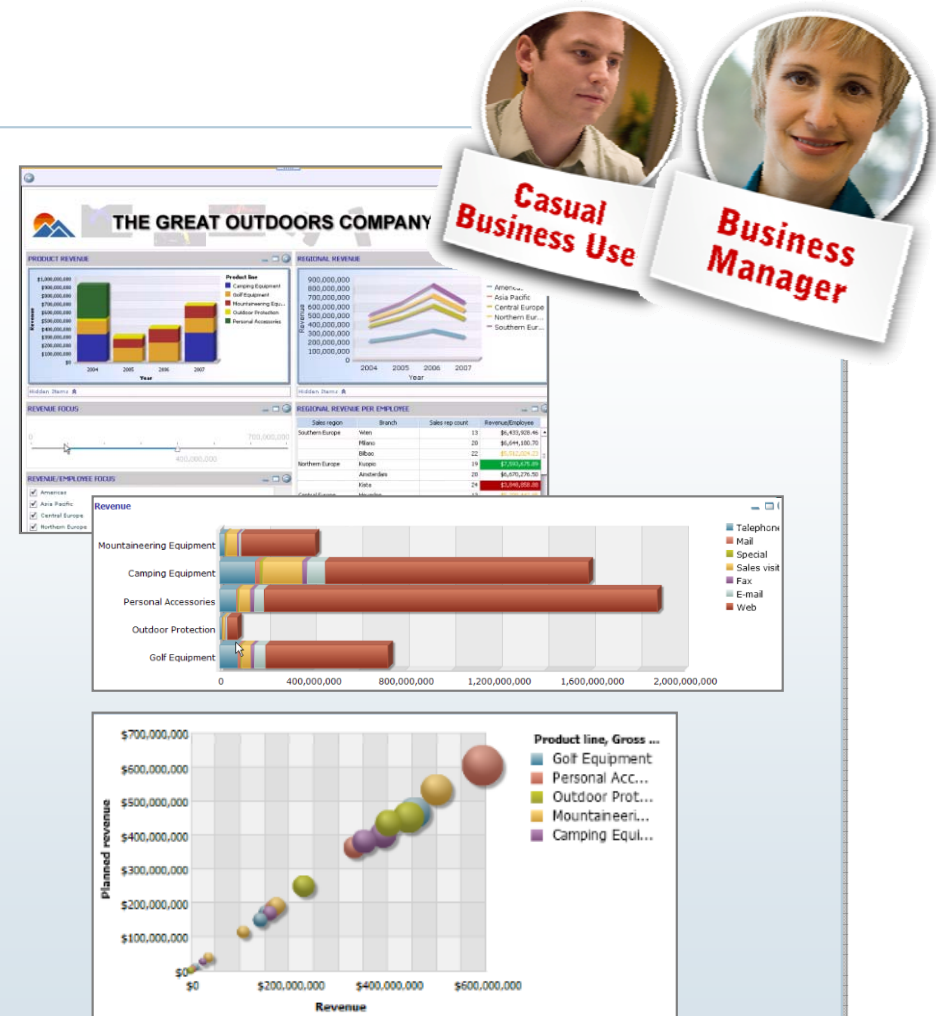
Casual Business Use

Business Manager

THE GREAT OUTDOORS COMPANY

PRODUCT REVENUE

Product line
Camping Equipment
Golf Equipment
Mountaineering Equ...
Outdoor Protection
Personal Accessories

$1,000,000,000
$900,000,000
$800,000,000
$700,000,000
$600,000,000
$500,000,000
$400,000,000
$300,000,000
$200,000,000
$100,000,000
$0

Revenue

2004 2005 2006 2007

Year

Hidden Items

REGIONAL REVENUE

900,000,000
800,000,000
700,000,000
600,000,000
500,000,000
400,000,000
300,000,000
200,000,000
100,000,000
0

Revenue

2004 2005 2006 2007

Year

Americas
Asia Pacific
Central Europe
Northern Eur...
Southern Eur...

Hidden Items

REVENUE FOCUS

0
700,000,000
400,000,000

REGIONAL REVENUE PER EMPLOYEE

| Sales region | Branch | Sales rep count | Revenue/Employee |
|---|---|---|---|
| Southern Europe | Wien | 13 | $6,433,928.46 |
| | Milano | 20 | $6,044,100.70 |
| | Bilbao | 22 | $5,032,024.23 |
| Northern Europe | Kuopio | 19 | $7,593,675.89 |
| | Amsterdam | 20 | $6,670,276.50 |
| | Kista | 24 | $3,948,958.88 |
| Central Europe | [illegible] | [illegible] | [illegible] |

REVENUE/EMPLOYEE FOCUS

Americas
Asia Pacific
Central Europe
Northern Europe

Revenue

Mountaineering Equipment
Camping Equipment
Personal Accessories
Outdoor Protection
Golf Equipment

0 400,000,000 800,000,000 1,200,000,000 1,600,000,000 2,000,000,000

Telephone
Mail
Special
Sales visit
Fax
E-mail
Web

$700,000,000
$600,000,000
$500,000,000
$400,000,000
$300,000,000
$200,000,000
$100,000,000
$0

Planned revenue

$0 $200,000,000 $400,000,000 $600,000,000

Revenue

Product line, Gross ...
Golf Equipment
Personal Acc...
Outdoor Prot...
Mountaineeri...
Camping Equi...